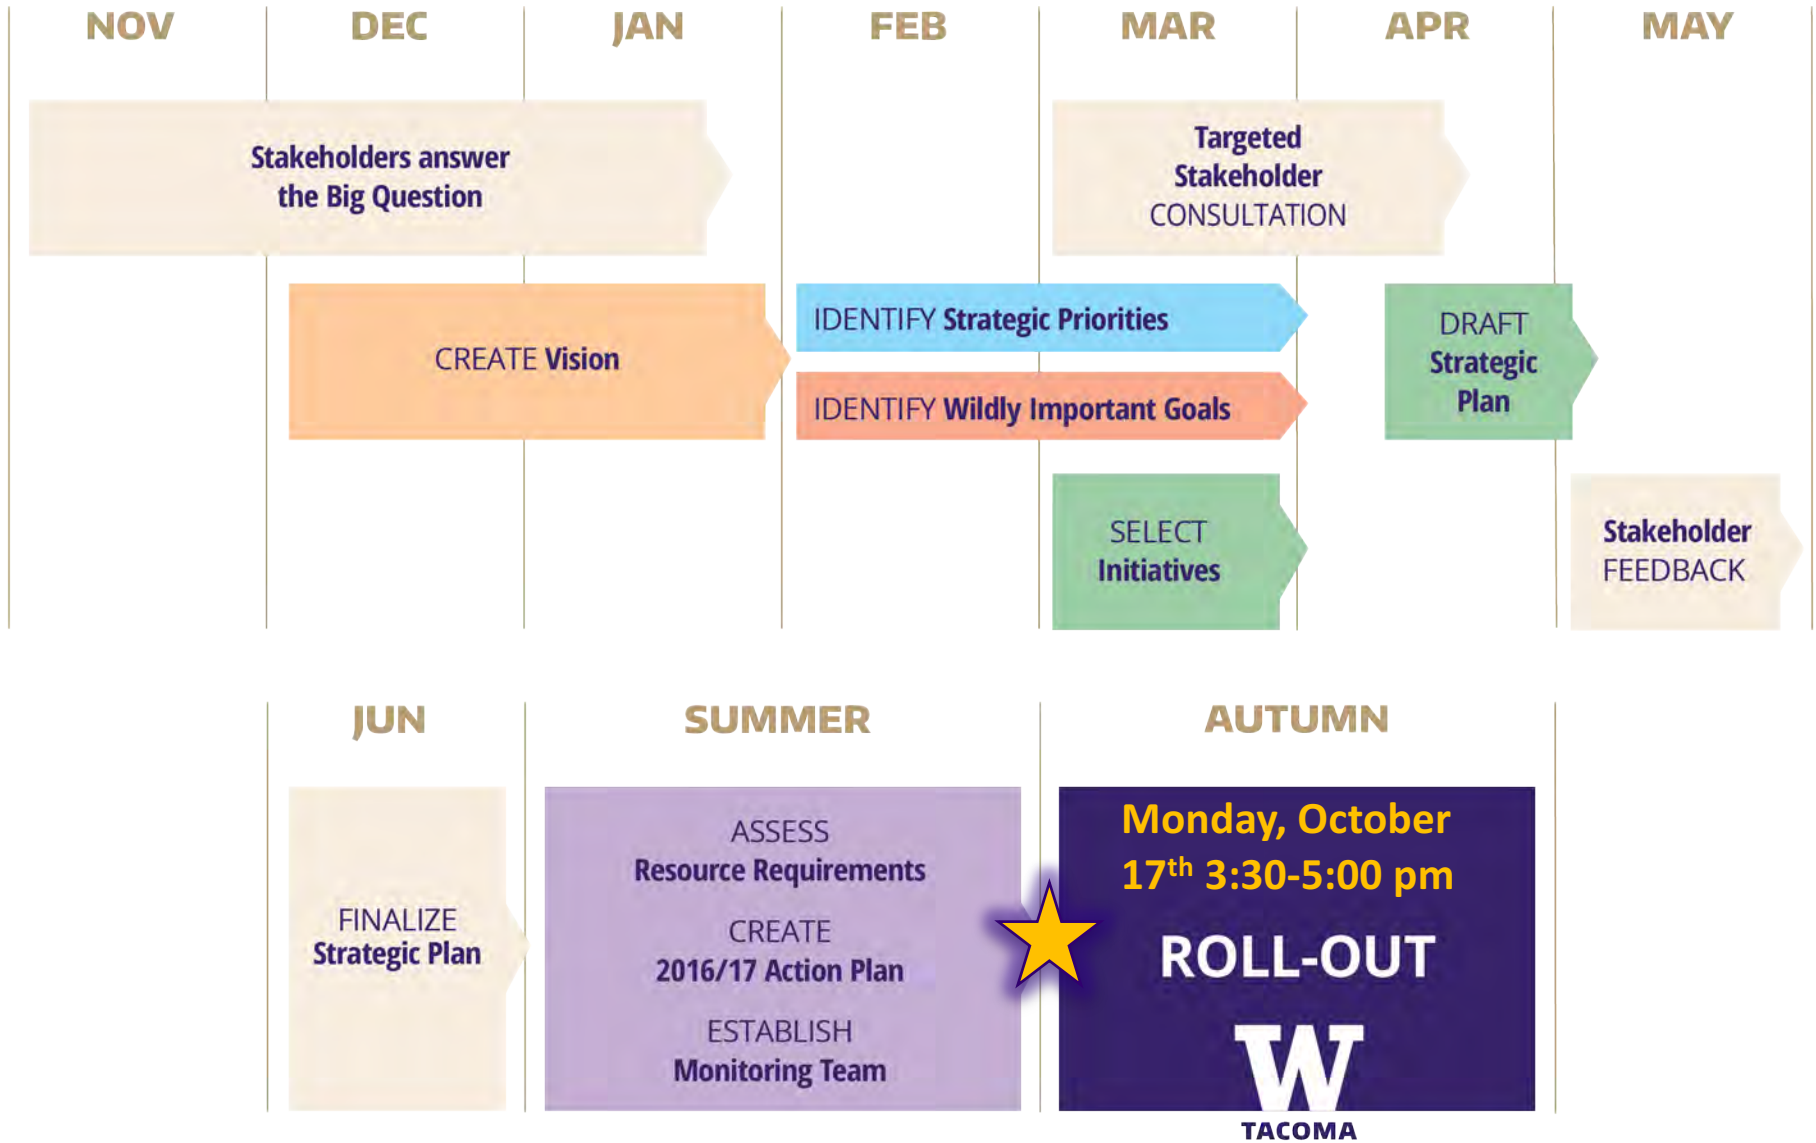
NOV DEC JAN FEB MAR APR MAY

Stakeholders answer the Big Question

Targeted Stakeholder CONSULTATION

CREATE Vision

IDENTIFY Strategic Priorities

IDENTIFY Wildly Important Goals

DRAFT Strategic Plan

SELECT Initiatives

Stakeholder FEEDBACK

JUN SUMMER AUTUMN

FINALIZE Strategic Plan

ASSESS Resource Requirements

CREATE 2016/17 Action Plan

ESTABLISH Monitoring Team

Monday, October $17^{th}$ 3:30-5:00 pm

ROLL-OUT

W

TACOMA